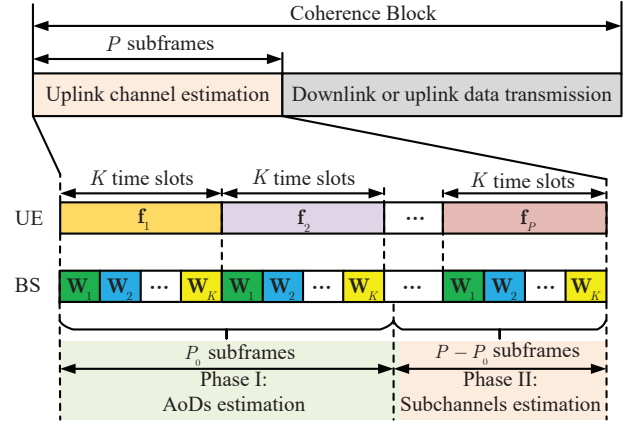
Coherence Block

$P$ subframes

Uplink channel estimation

Downlink or uplink data transmission

$K$ time slots

$K$ time slots

$K$ time slots

UE

$\mathbf{f}_1$

$\mathbf{f}_2$

$\cdots$

$\mathbf{f}_P$

BS

$\mathbf{W}_1$ $\mathbf{W}_2$ $\cdots$ $\mathbf{W}_K$ $\mathbf{W}_1$ $\mathbf{W}_2$ $\cdots$ $\mathbf{W}_K$ $\cdots$ $\mathbf{W}_1$ $\mathbf{W}_2$ $\cdots$ $\mathbf{W}_K$

$P_0$ subframes

Phase I:
AoDs estimation

$P-P_0$ subframes

Phase II:
Subchannels estimation